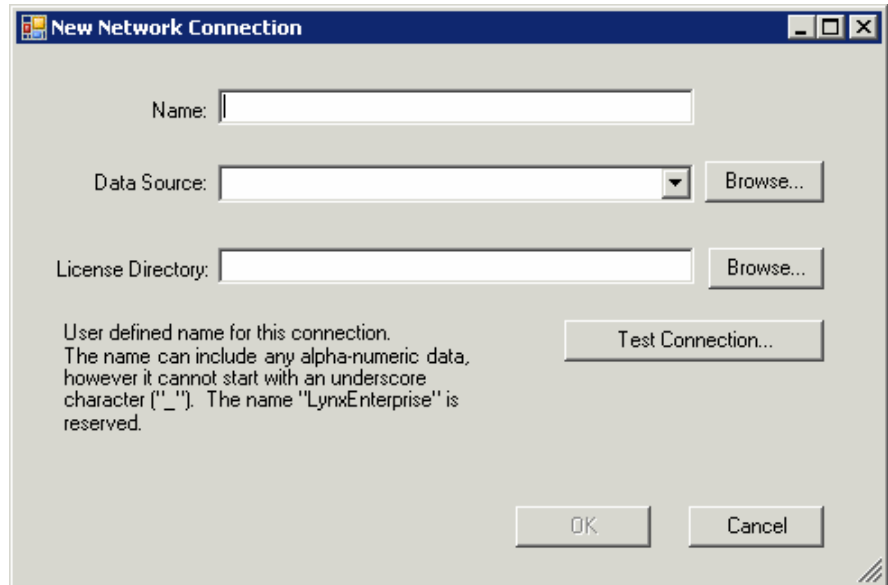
New Network Connection

Name:

Data Source:

Browse...

License Directory:

Browse...

User defined name for this connection.
The name can include any alpha-numeric data, however it cannot start with an underscore character ("_"). The name "LynxEnterprise" is reserved.

Test Connection...

OK

Cancel